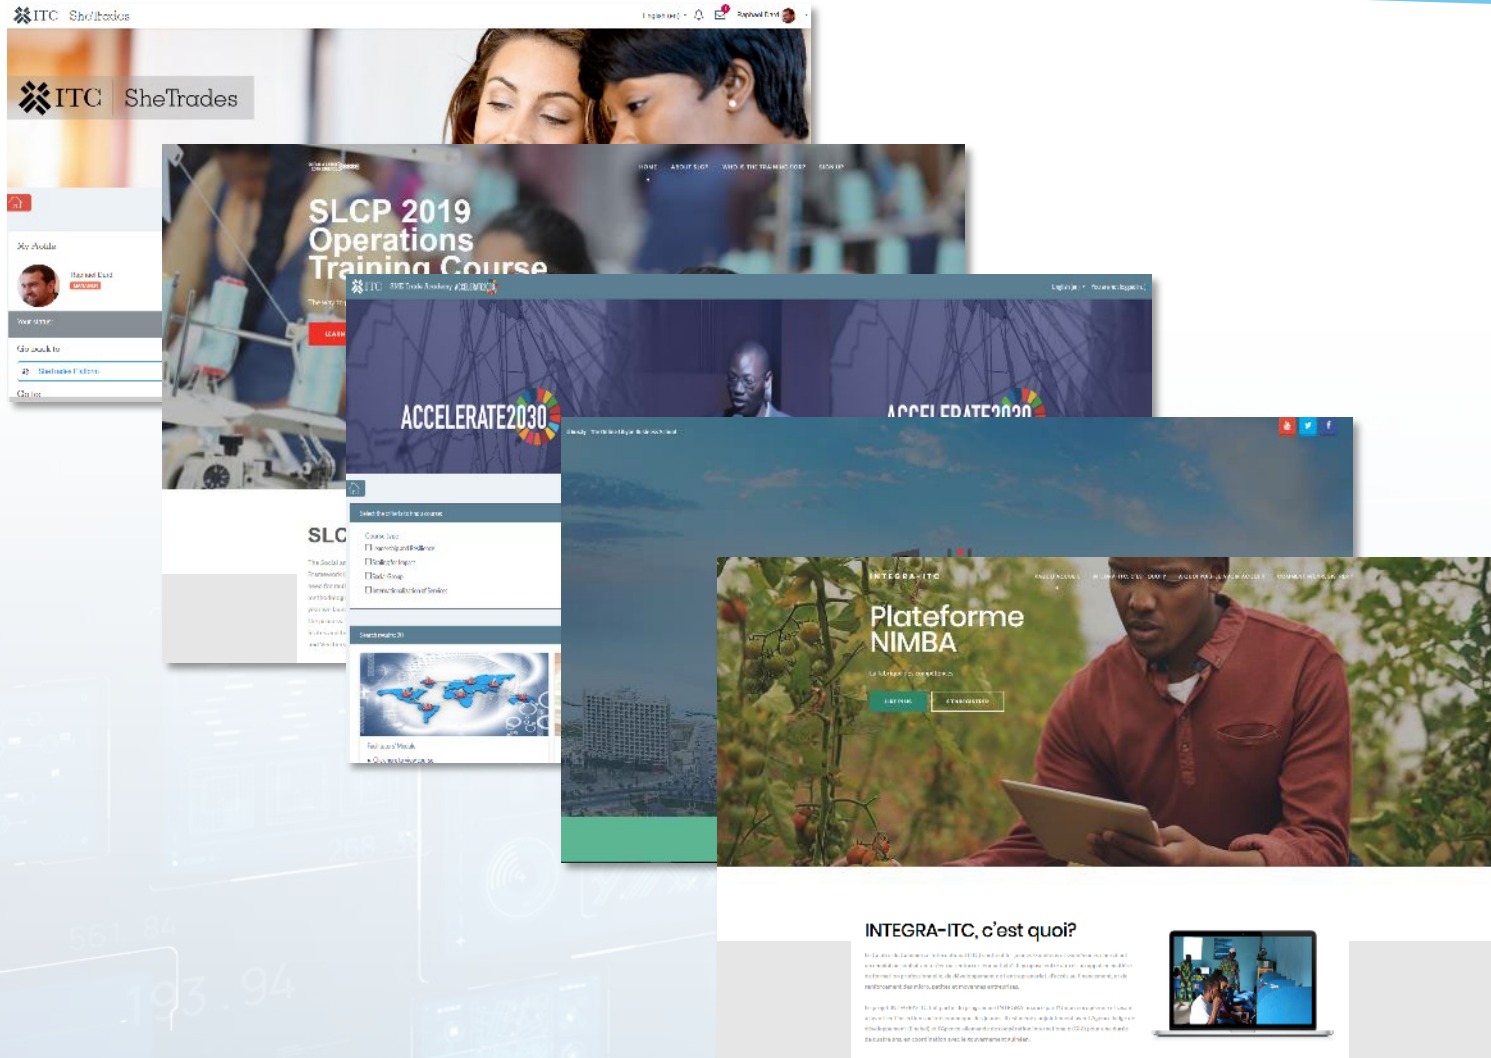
ITC SheTrades

English (en)

Raphael Dard

ITC SheTrades

My Profile

Raphael Dard

Your status

Go back to

SheTrades Platform

Gr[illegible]

HOME ABOUT SLCP WHO IS THE TRAINING FOR? SIGN UP

SLCP 2019 Operations Training Course

The way to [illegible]

LEARN

SLC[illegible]

ITC SME Trade Academy ACCELERATE2030

English (en) You are not logged in.

ACCELERATE2030

ACCELERATE2030

Select the criteria to find a course

Course Type
Leadership and Resilience
Scaling Up
Trade Group
Internationalization of Services

Search results (3)

Festival of Minds

Plateforme NIMBA

INTEGRA-ITC

INTEGRA-ITC, c'est quoi?